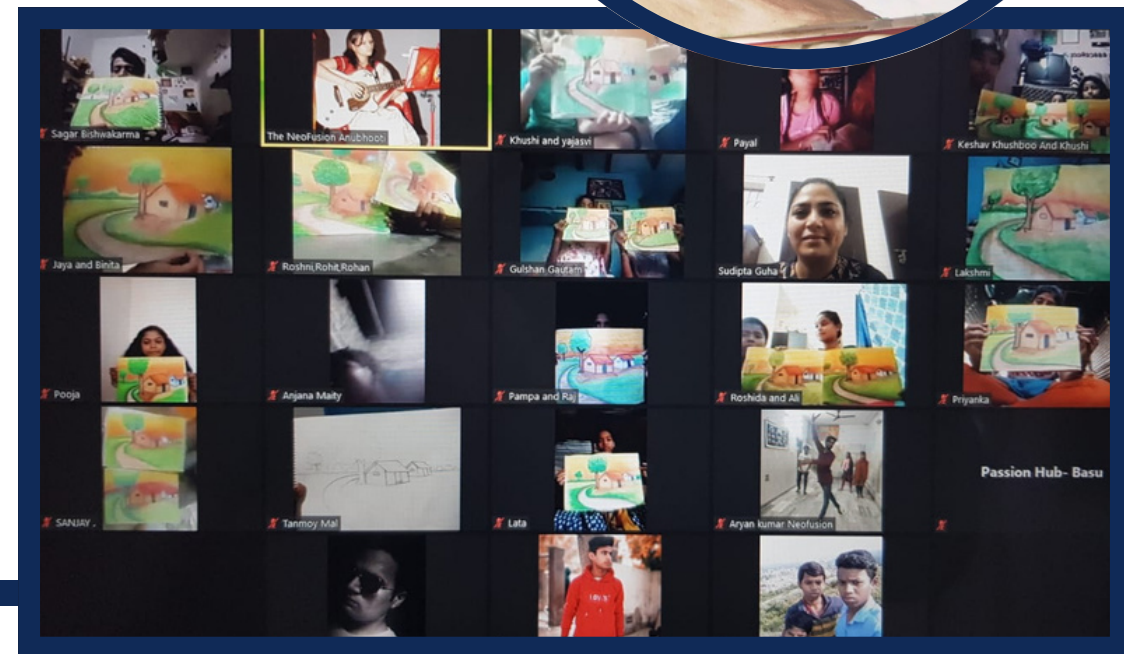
Sagar Bishwakarma
The NeoFusion Anubhooti
Khushi and yajasvi
Payal
Keshav Khushboo And Khushi
Jaya and Binita
Roshni,Rohit,Rohan
Gulshan Gautam
Sudipta Guha
Lakshmi
Pooja
Anjana Maity
Pampa and Raj
Roshida and Ali
Priyanka
SANJAY .
Tanmoy Mal
Lata
Aryan kumar Neofusion
Passion Hub- Basu